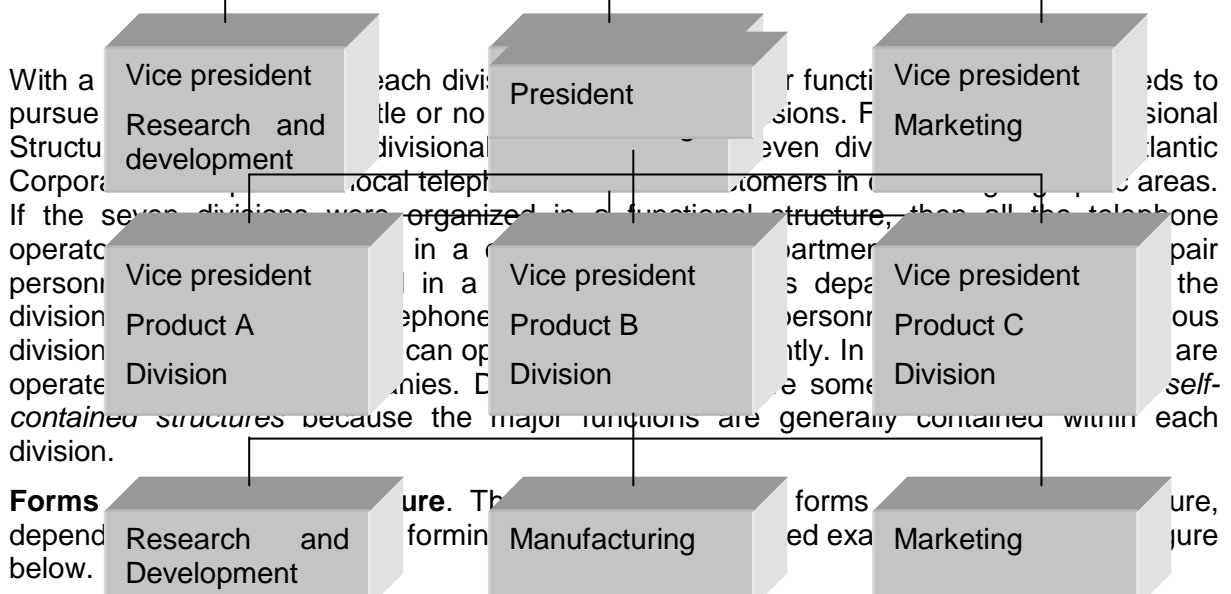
Vice president

Research and development

President

Vice president

Marketing

With a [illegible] each divis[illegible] functi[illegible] eds to pursue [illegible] tle or no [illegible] sions. F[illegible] sional Structu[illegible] divisional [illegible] even div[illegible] tlantic Corpora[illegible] local teleph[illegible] tomers in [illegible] areas. If the seven divisions were organized in a functional structure, then all the telephone operato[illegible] in a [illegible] partmen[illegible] pair person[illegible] l in a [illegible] s depa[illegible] the division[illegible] ephone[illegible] personn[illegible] ous division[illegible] can op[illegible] ntly. In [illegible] are operate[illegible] anies. D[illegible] e some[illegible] self-contained structures because the major functions are generally contained within each division.

Vice president

Product A

Division

Vice president

Product B

Division

Vice president

Product C

Division

Forms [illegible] ure. Th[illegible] forms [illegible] ure, depend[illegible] formin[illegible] ed exa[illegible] gure below.

Research and Development

Manufacturing

Marketing